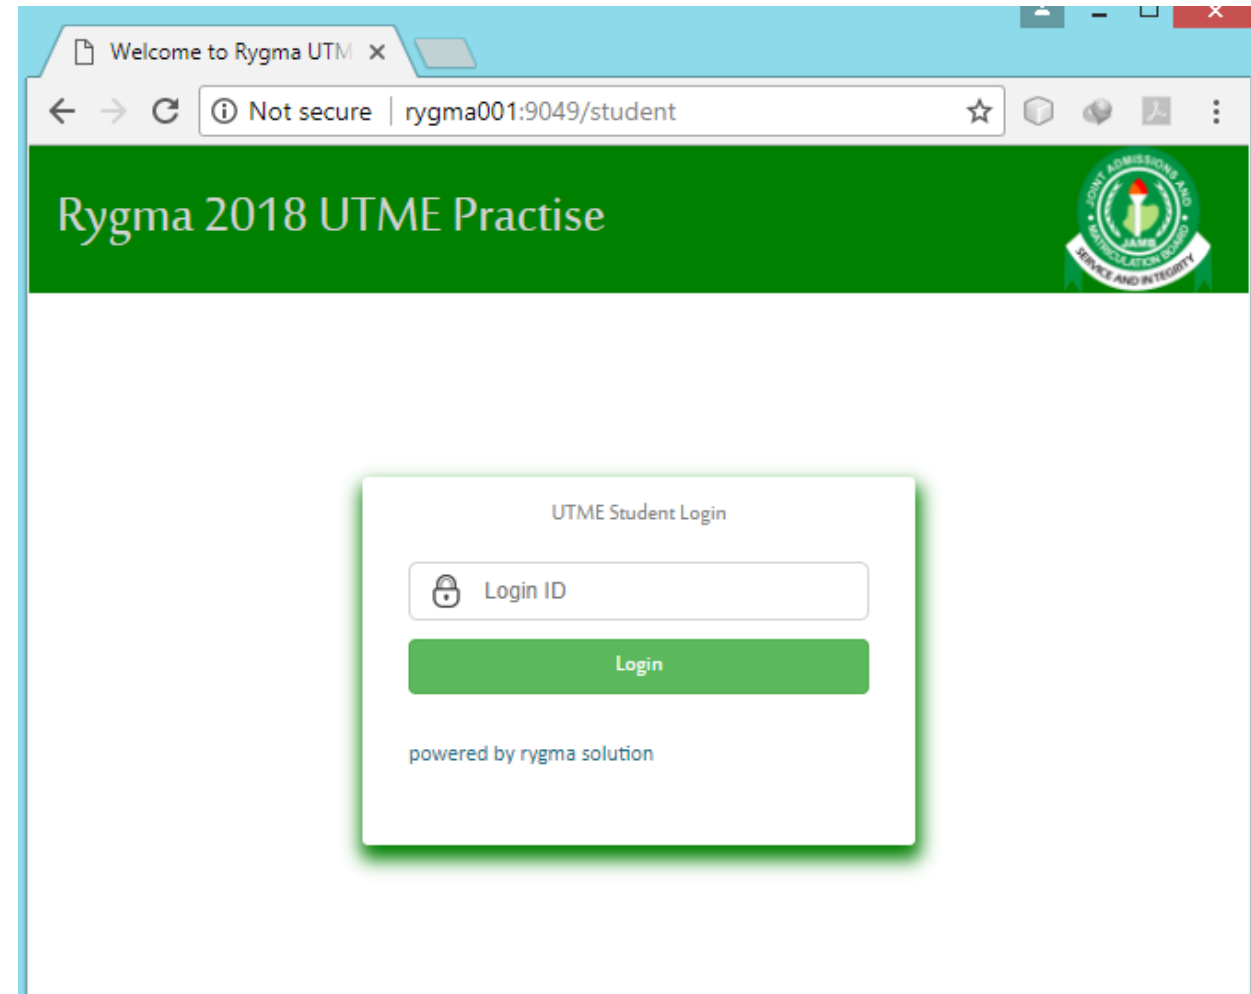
Welcome to Rygma UTM ×

Not secure | rygma001:9049/student

Rygma 2018 UTME Practise

JOINT ADMISSIONS AND MATRICULATION BOARD
JAMB
SERVICE AND INTEGRITY

UTME Student Login

Login ID

Login

powered by rygma solution